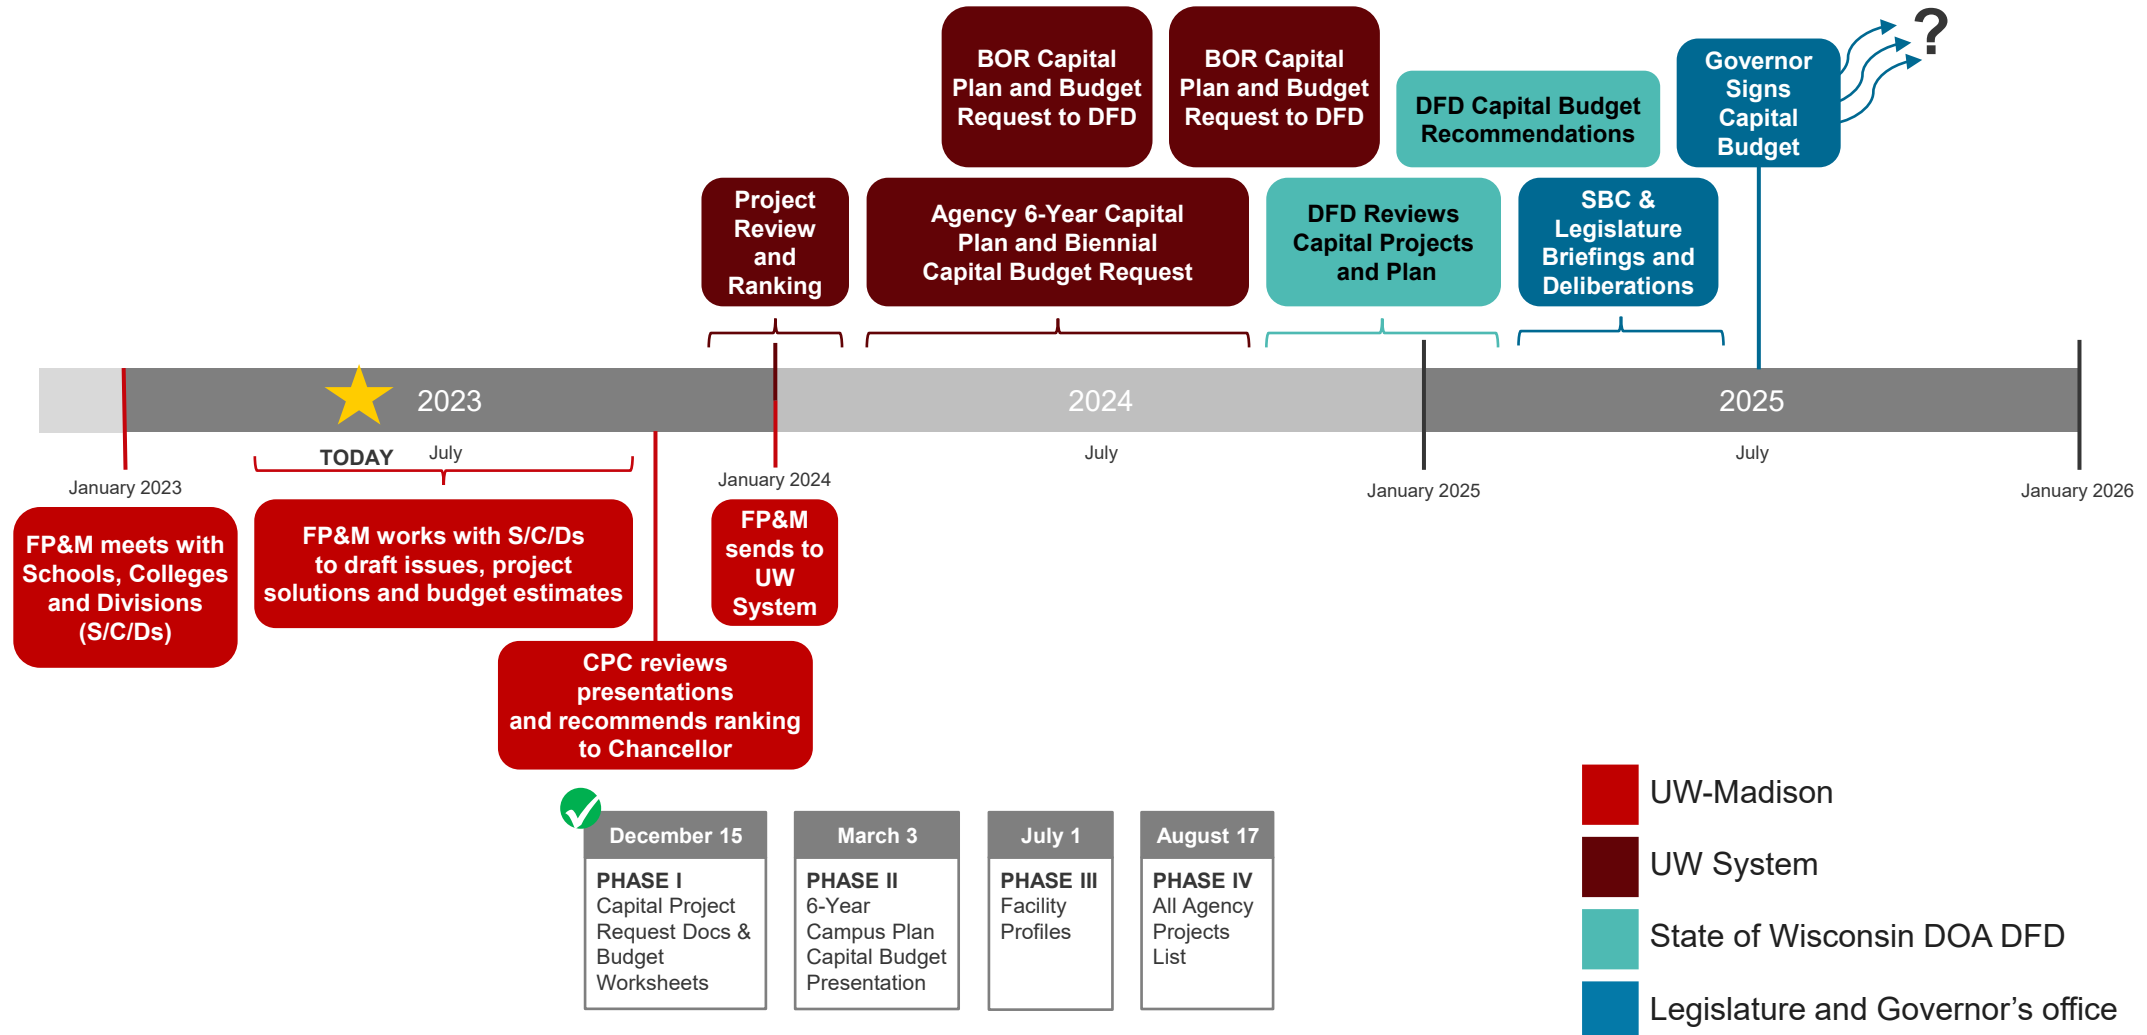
BOR Capital Plan and Budget Request to DFD

BOR Capital Plan and Budget Request to DFD

DFD Capital Budget Recommendations

Governor Signs Capital Budget

?

Project Review and Ranking

Agency 6-Year Capital Plan and Biennial Capital Budget Request

DFD Reviews Capital Projects and Plan

SBC & Legislature Briefings and Deliberations

2023

2024

2025

TODAY

July

July

July

January 2023

January 2024

January 2025

January 2026

FP&M meets with Schools, Colleges and Divisions (S/C/Ds)

FP&M works with S/C/Ds to draft issues, project solutions and budget estimates

FP&M sends to UW System

CPC reviews presentations and recommends ranking to Chancellor

| December 15 | March 3 | July 1 | August 17 |
|---|---|---|---|
| PHASE I Capital Project Request Docs & Budget Worksheets | PHASE II 6-Year Campus Plan Capital Budget Presentation | PHASE III Facility Profiles | PHASE IV All Agency Projects List |

UW-Madison

UW System

State of Wisconsin DOA DFD

Legislature and Governor’s office